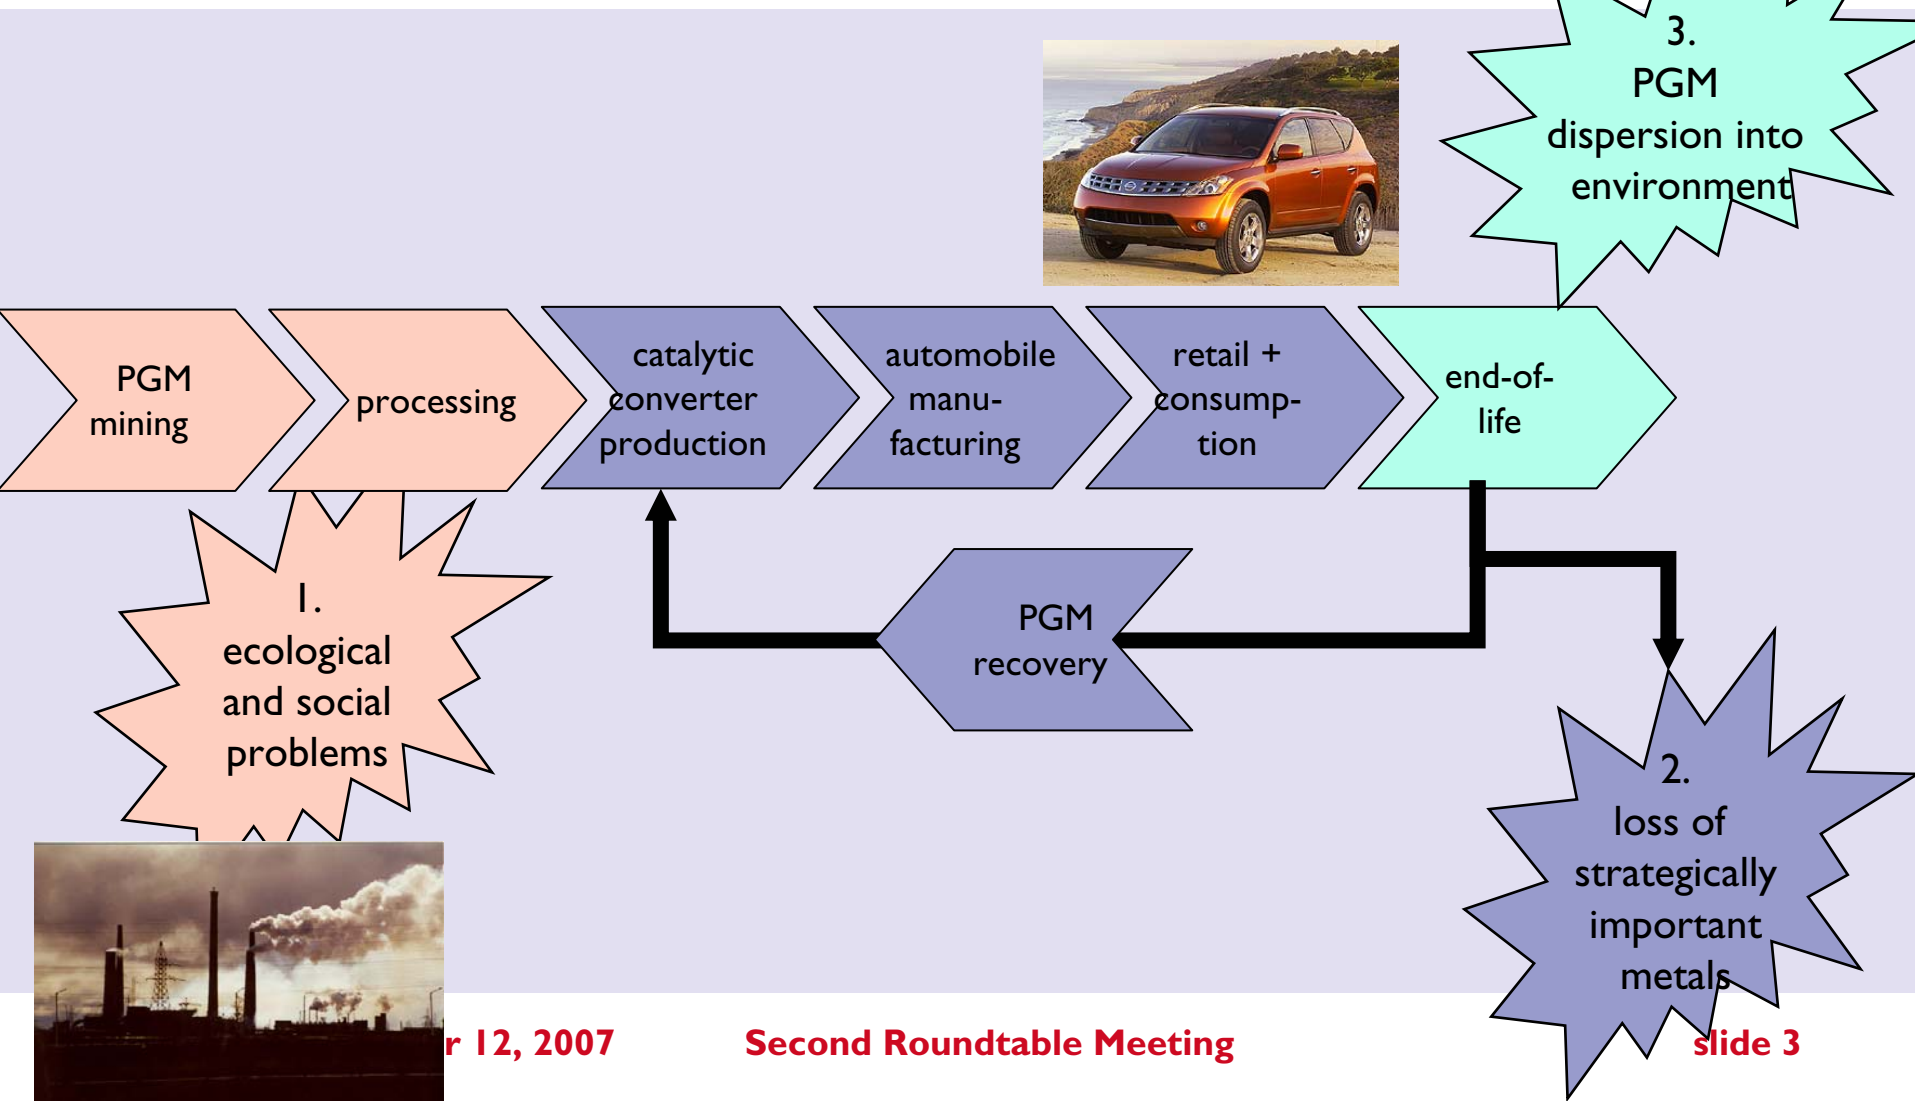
3.
PGM
dispersion into
environment

PGM
mining

processing

catalytic
converter
production

automobile
manufacturing

retail +
consumption

end-of-
life

PGM
recovery

1.
ecological
and social
problems

2.
loss of
strategically
important
metals

r 12, 2007

Second Roundtable Meeting

slide 3